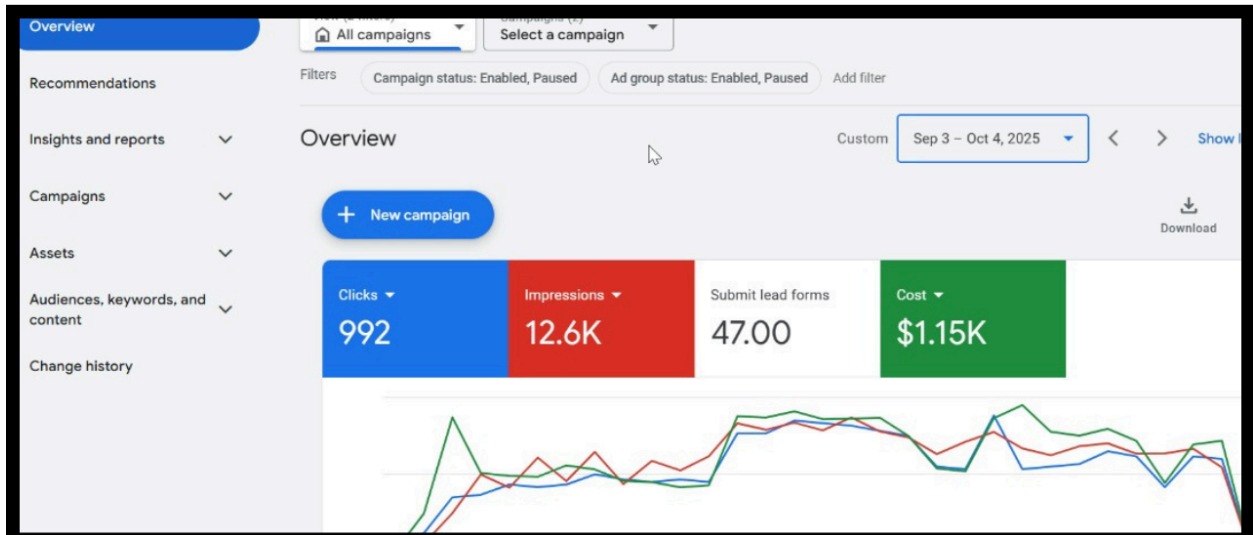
Overview

Recommendations

Insights and reports

Campaigns

Assets

Audiences, keywords, and content

Change history

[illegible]
All campaigns

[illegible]
Select a campaign

Filters
Campaign status: Enabled, Paused
Ad group status: Enabled, Paused
Add filter

Overview

Custom
Sep 3 – Oct 4, 2025

Show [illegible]

New campaign

Download

Clicks
992

Impressions
12.6K

Submit lead forms
47.00

Cost
$1.15K